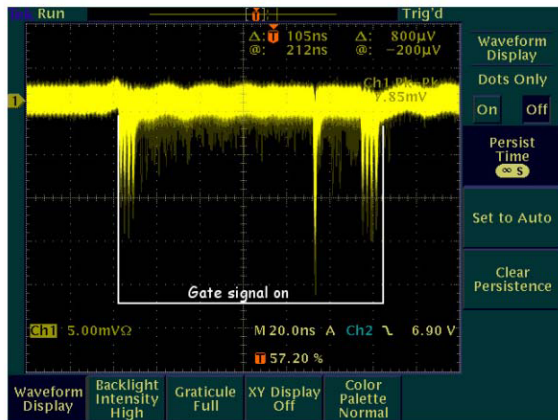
Run
Trig'd
Δ: 105ns Δ: 800μV
@: 212ns @: -200μV
Ch1 Pk-Pk
7.85mV
Gate signal on
Ch1 5.00mVΩ
M 20.0ns A Ch2 ⌞ 6.90 V
57.20 %
Waveform Display
Dots Only
On Off
Persist Time
∞ s
Set to Auto
Clear Persistence
Waveform Display
Backlight Intensity High
Graticule Full
XY Display Off
Color Palette Normal